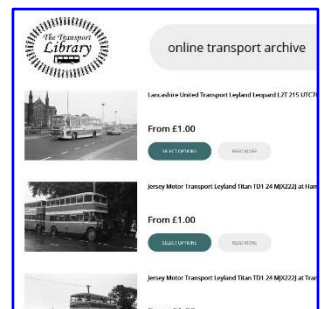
The Transport Library

online transport archive

Lancashire United Transport Leyland Leopard L2T 215 UTC76

From £1.00

SELECT OPTIONS

READ MORE

Jersey Motor Transport Leyland Titan TD1 24 MJ(X222) at Ham

From £1.00

SELECT OPTIONS

READ MORE

Jersey Motor Transport Leyland Titan TD1 24 MJ(X222) at Tran

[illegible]